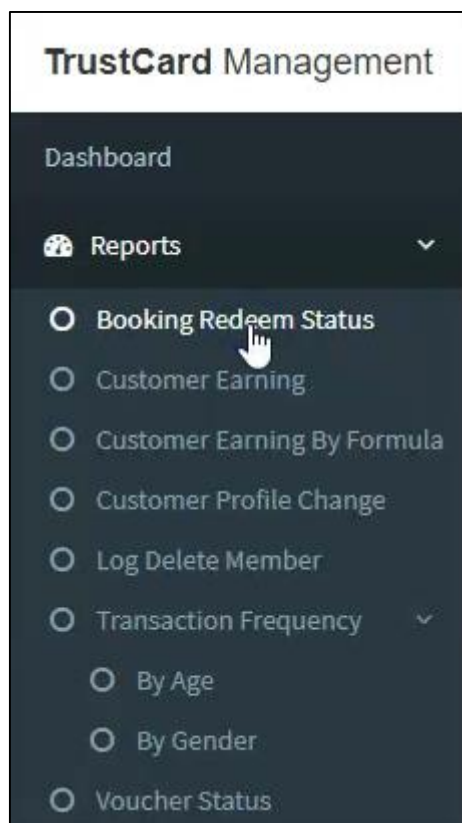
TrustCard Management

Dashboard

Reports

Booking Redeem Status

Customer Earning

Customer Earning By Formula

Customer Profile Change

Log Delete Member

Transaction Frequency

By Age

By Gender

Voucher Status